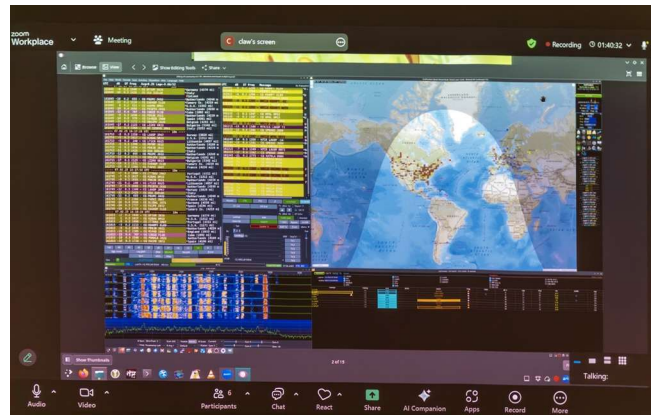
zoom Workplace

Meeting

C claw's screen

Recording 01:40:32

Browse

View

Show Editing Tools

Share

Show Thumbnails

3 of 15

Talking:

Audio

Video

6 Participants

Chat

React

Share

AI Companion

Apps

Record

More